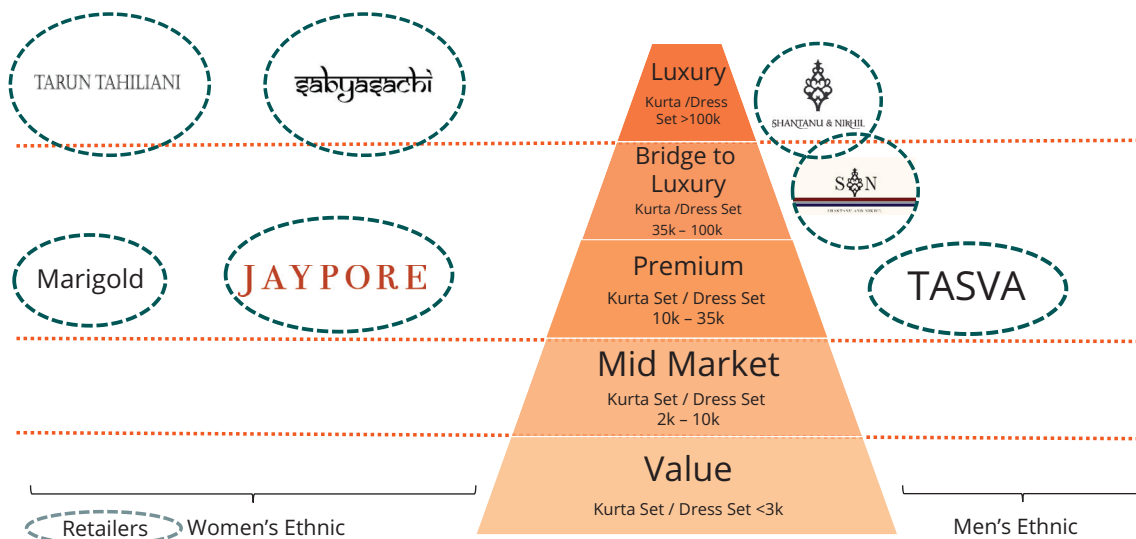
TARUN TAHILIANI

sabyasachi

Luxury
Kurta /Dress Set >100k

SHANTANU & NIKHIL

Bridge to Luxury
Kurta /Dress Set
35k – 100k

S N

Marigold

JAYPORE

Premium
Kurta Set / Dress Set
10k – 35k

TASVA

Mid Market
Kurta Set / Dress Set
2k – 10k

Value
Kurta Set / Dress Set <3k

Retailers

Women's Ethnic

Men's Ethnic